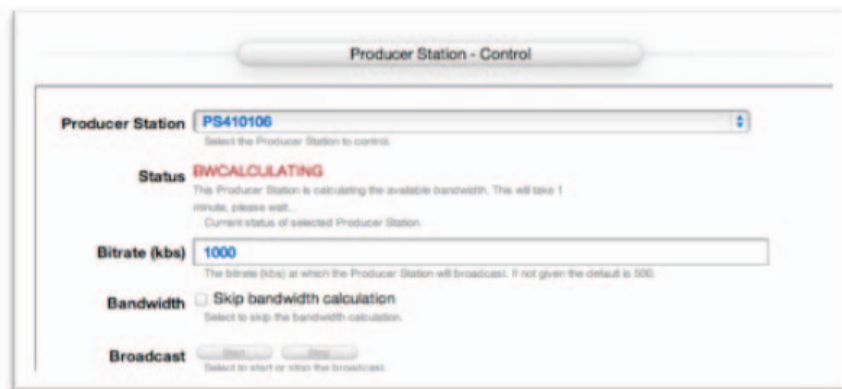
Producer Station - Control

Producer Station PS410106

Select the Producer Station to control.

Status BWCALCULATING

This Producer Station is calculating the available bandwidth. This will take 1 minute, please wait...

Current status of selected Producer Station.

Bitrate (kbs) 1000

The bitrate (kbs) at which the Producer Station will broadcast. If not given the default is 500.

Bandwidth Skip bandwidth calculation

Select to skip the bandwidth calculation.

Broadcast Start Stop

Select to start or stop the broadcast.